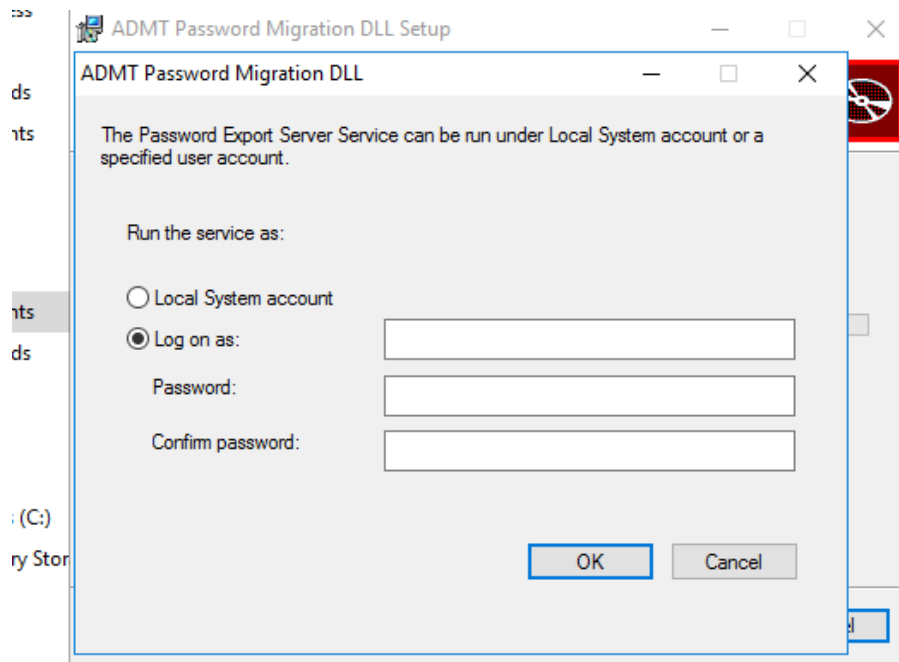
ess
ds
nts
nts
ds
s (C:)
ry Stor

ADMT Password Migration DLL Setup

ADMT Password Migration DLL

The Password Export Server Service can be run under Local System account or a specified user account.

Run the service as:

Local System account
Log on as:
Password:
Confirm password:

OK
Cancel

el